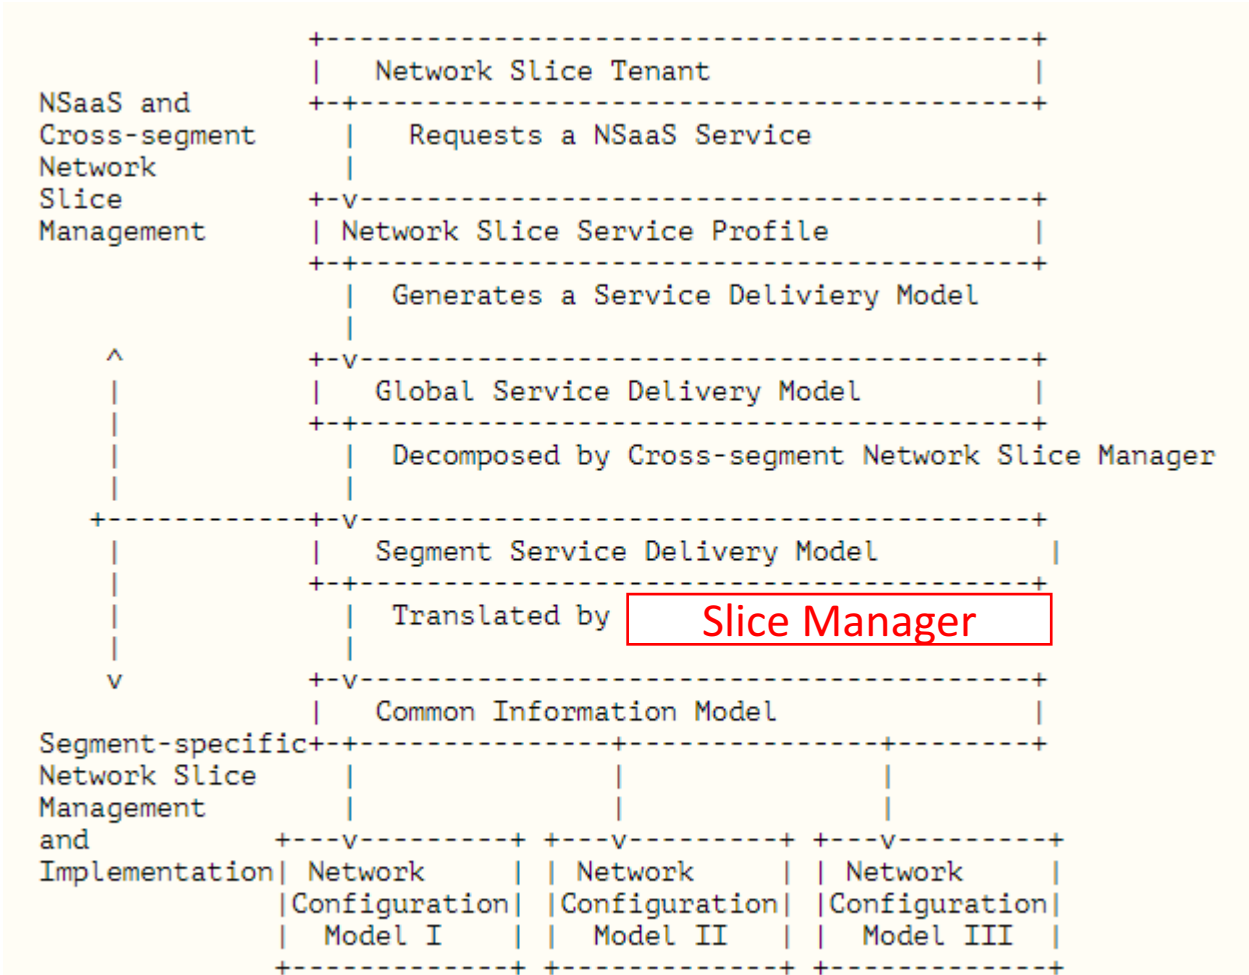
Network Slice Tenant

NSaaS and Cross-segment Network Slice Management

Requests a NSaaS Service

Network Slice Service Profile

Generates a Service Deliviery Model

^

Global Service Delivery Model

Decomposed by Cross-segment Network Slice Manager

Segment Service Delivery Model

Translated by Slice Manager

v

Common Information Model

Segment-specific Network Slice Management and Implementation

| Network Configuration Model I | Network Configuration Model II | Network Configuration Model III |
|---|---|---|